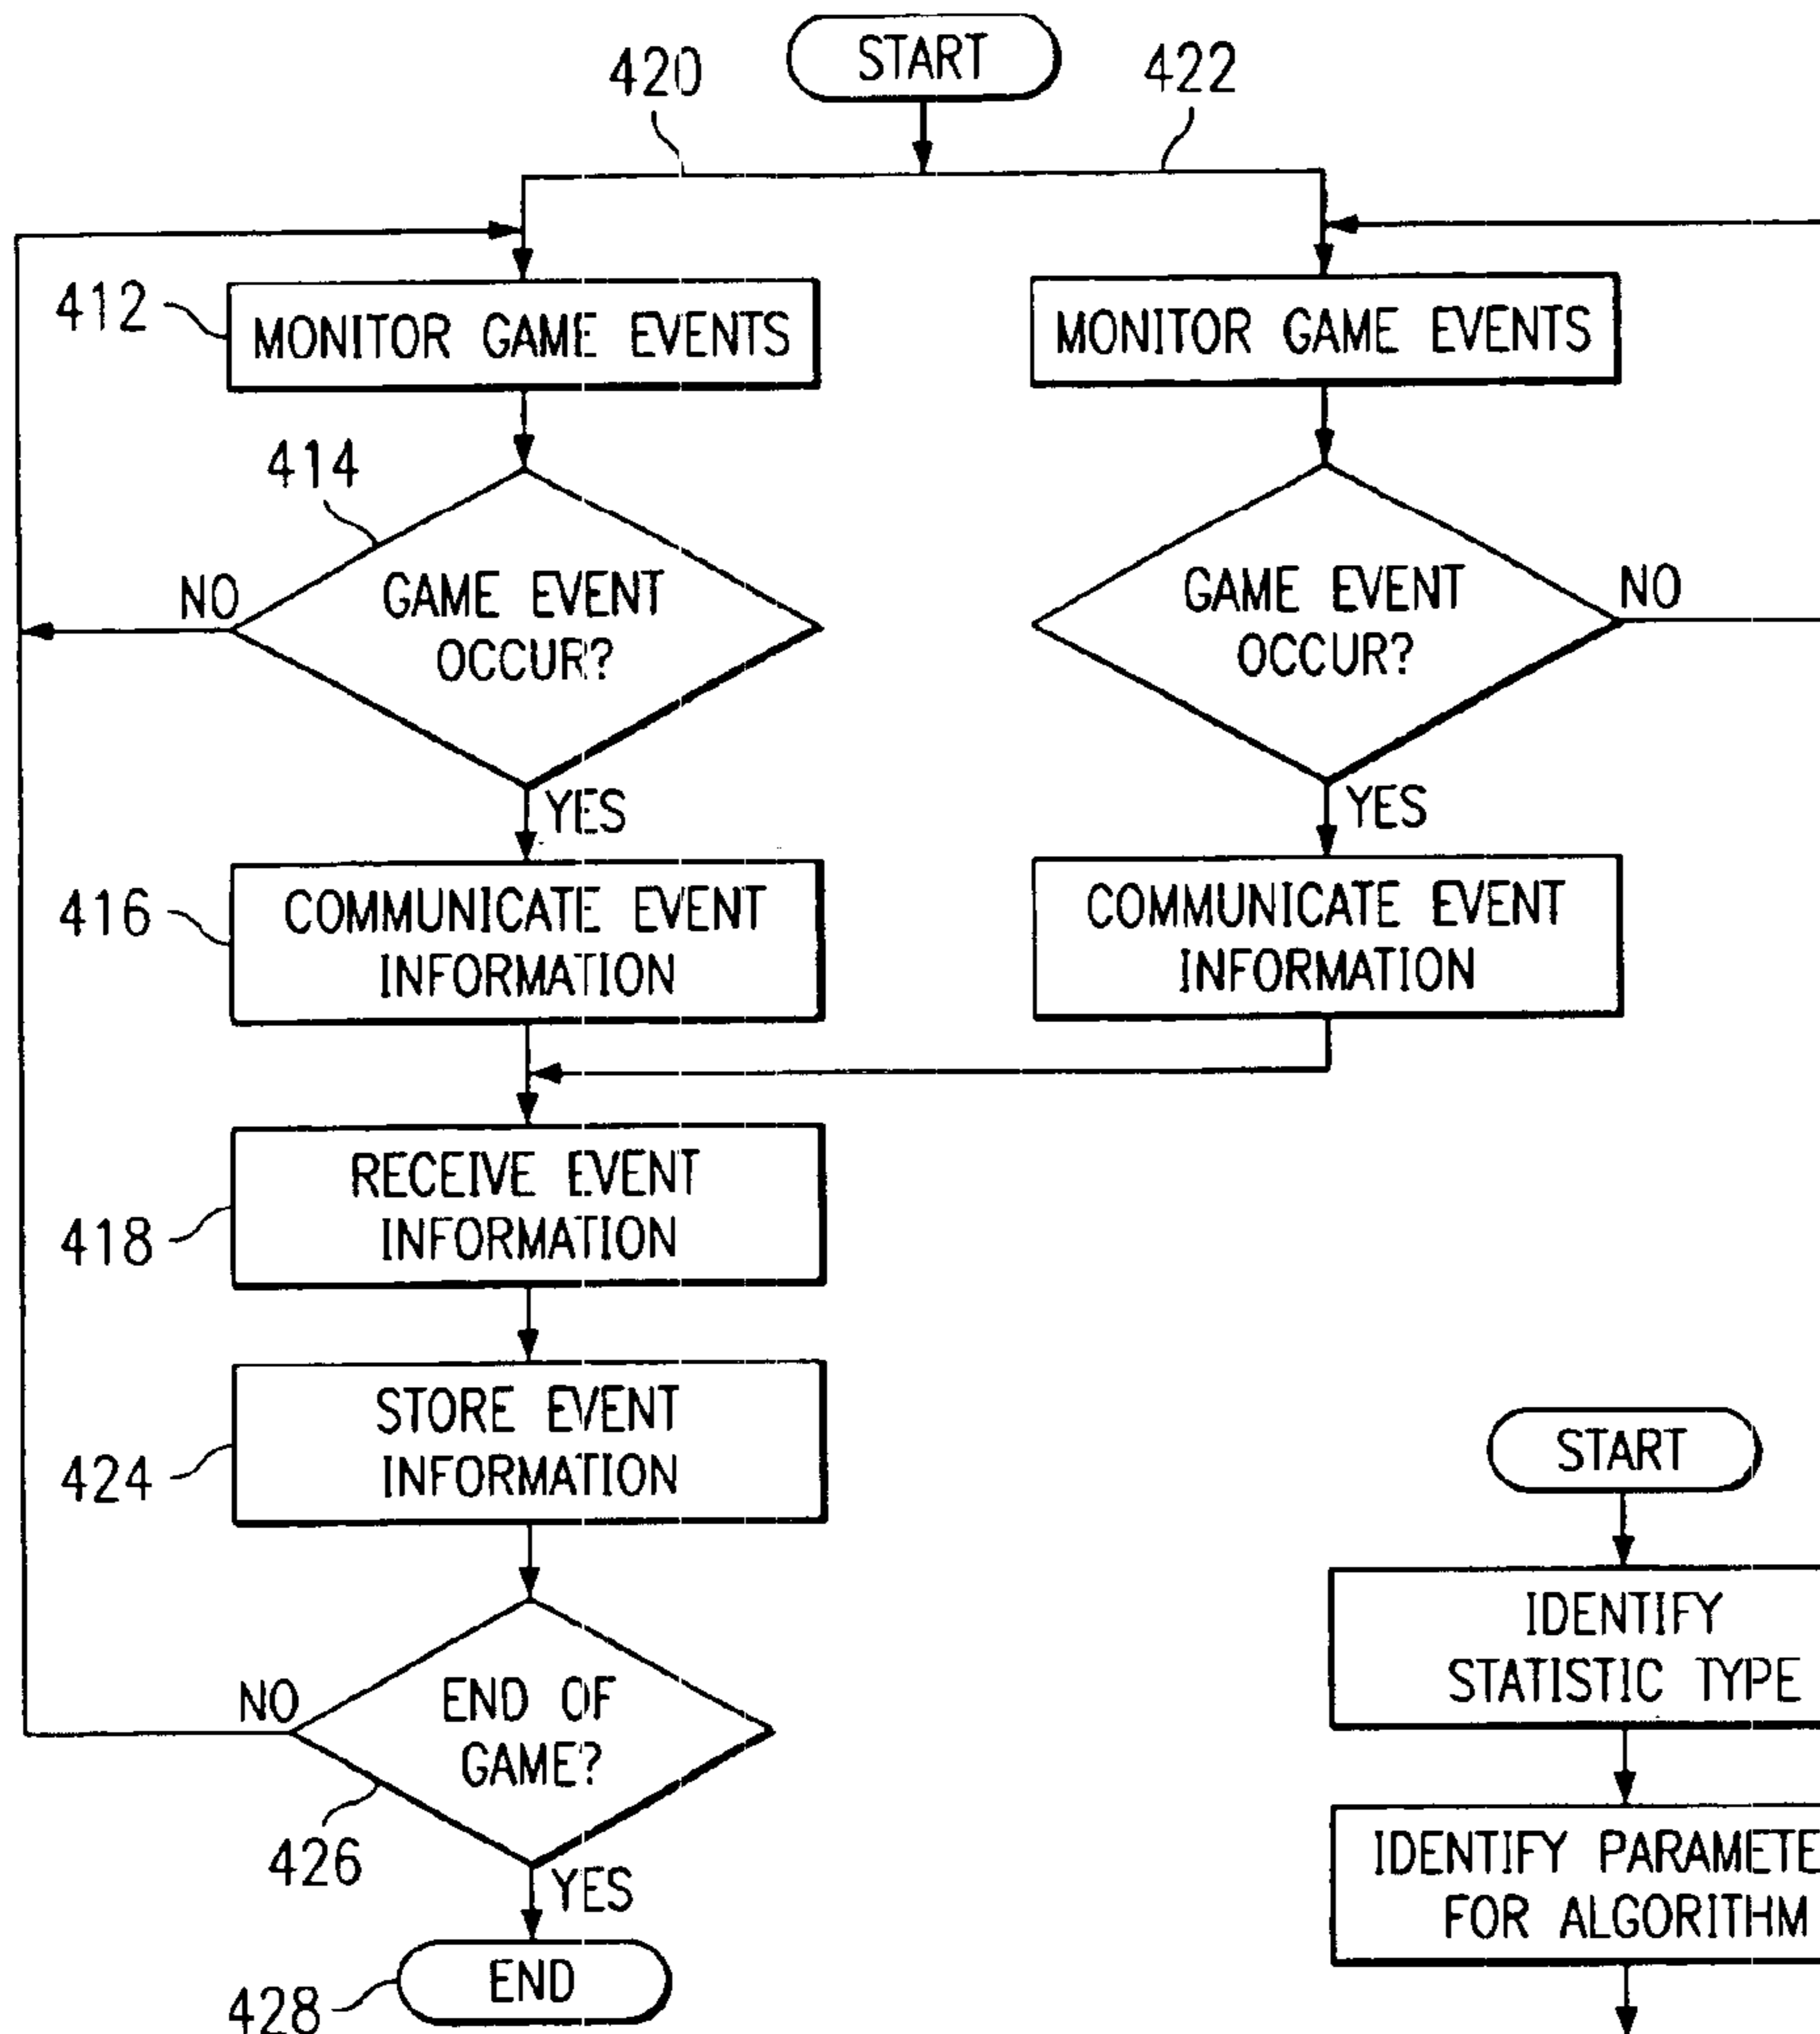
START

420

422

412

MONITOR GAME EVENTS

MONITOR GAME EVENTS

414

NO

GAME EVENT OCCUR?

GAME EVENT OCCUR?

NO

YES

YES

416

COMMUNICATE EVENT INFORMATION

COMMUNICATE EVENT INFORMATION

RECEIVE EVENT INFORMATION

418

STORE EVENT INFORMATION

424

START

IDENTIFY STATISTIC TYPE

NO

END OF GAME?

426

YES

IDENTIFY PARAMETE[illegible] FOR ALGORITHM

428

END